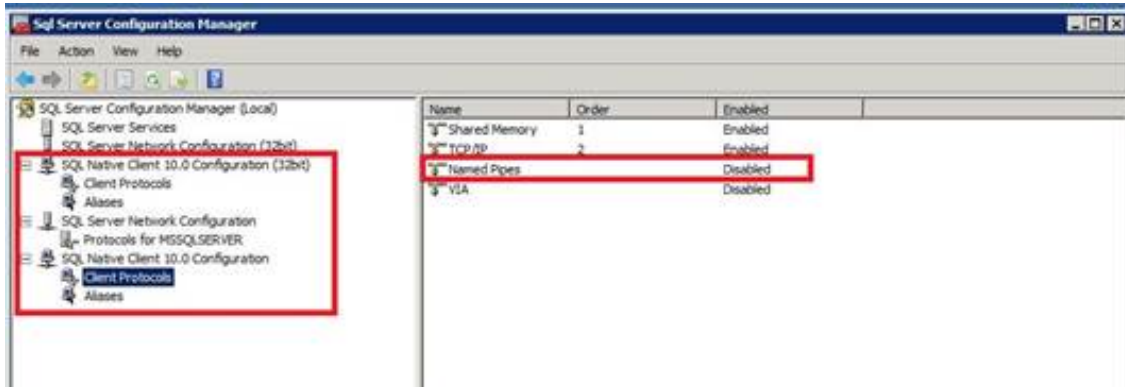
Sql Server Configuration Manager

File Action View Help

SQL Server Configuration Manager (Local)
SQL Server Services
SQL Server Network Configuration (32bit)
SQL Native Client 10.0 Configuration (32bit)
Client Protocols
Aliases
SQL Server Network Configuration
Protocols for MSSQLSERVER
SQL Native Client 10.0 Configuration
Client Protocols
Aliases

| Name | Order | Enabled |
|---|---|---|
| Shared Memory | 1 | Enabled |
| TCP/IP | 2 | Enabled |
| Named Pipes | | Disabled |
| VIA | | Disabled |